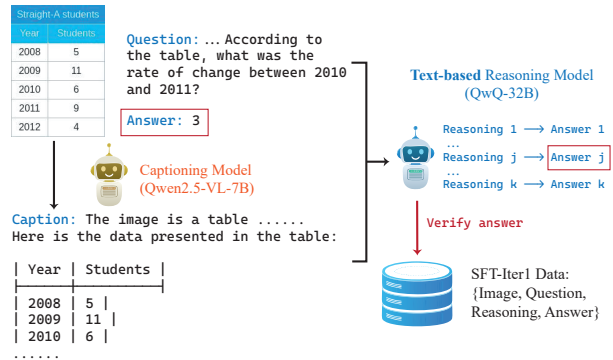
| Straight-A students | |
|---|---|
| Year | Students |
| 2008 | 5 |
| 2009 | 11 |
| 2010 | 6 |
| 2011 | 9 |
| 2012 | 4 |

Question: ... According to the table, what was the rate of change between 2010 and 2011?

Answer: 3

Captioning Model (Qwen2.5-VL-7B)

Caption: The image is a table ...... Here is the data presented in the table:

| Year | Students |
| 2008 | 5 |
| 2009 | 11 |
| 2010 | 6 |
......

Text-based Reasoning Model (QwQ-32B)

Reasoning 1 ⟶ Answer 1
...
Reasoning j ⟶ Answer j
...
Reasoning k ⟶ Answer k

Verify answer

SFT-Iter1 Data: {Image, Question, Reasoning, Answer}